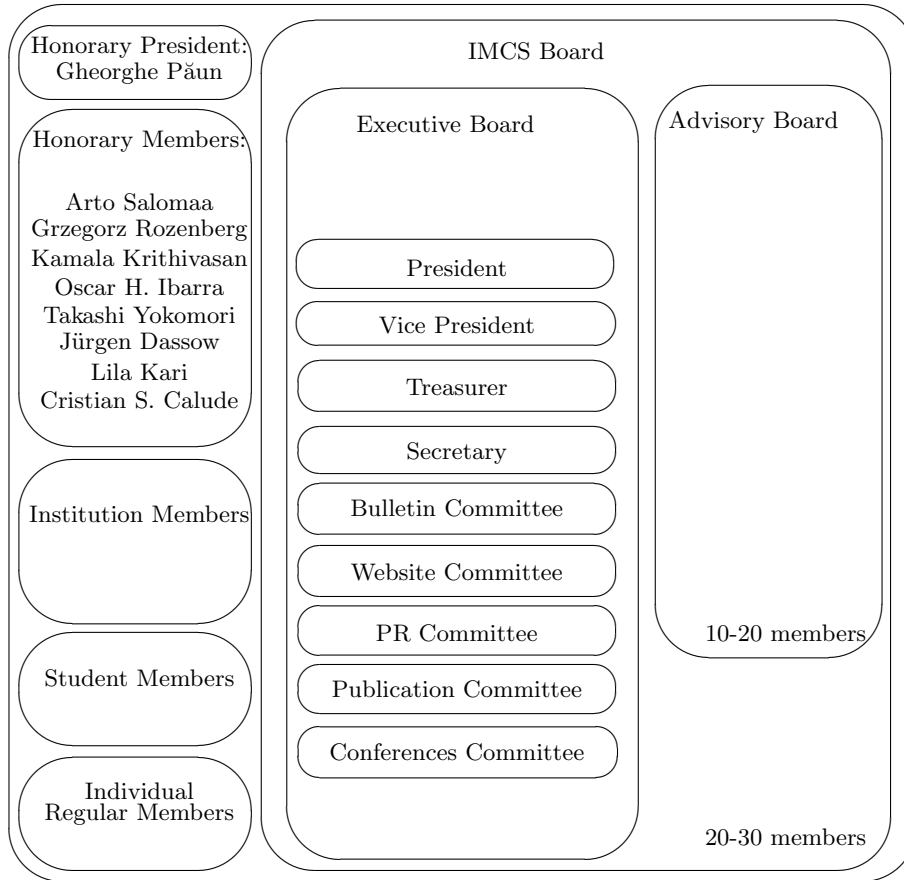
Honorary President:
Gheorghe Păun

Honorary Members:

Arto Salomaa
Grzegorz Rozenberg
Kamala Krithivasan
Oscar H. Ibarra
Takashi Yokomori
Jürgen Dassow
Lila Kari
Cristian S. Calude

Institution Members

Student Members

Individual
Regular Members

IMCS Board

Executive Board

President

Vice President

Treasurer

Secretary

Bulletin Committee

Website Committee

PR Committee

Publication Committee

Conferences Committee

Advisory Board

10-20 members

20-30 members